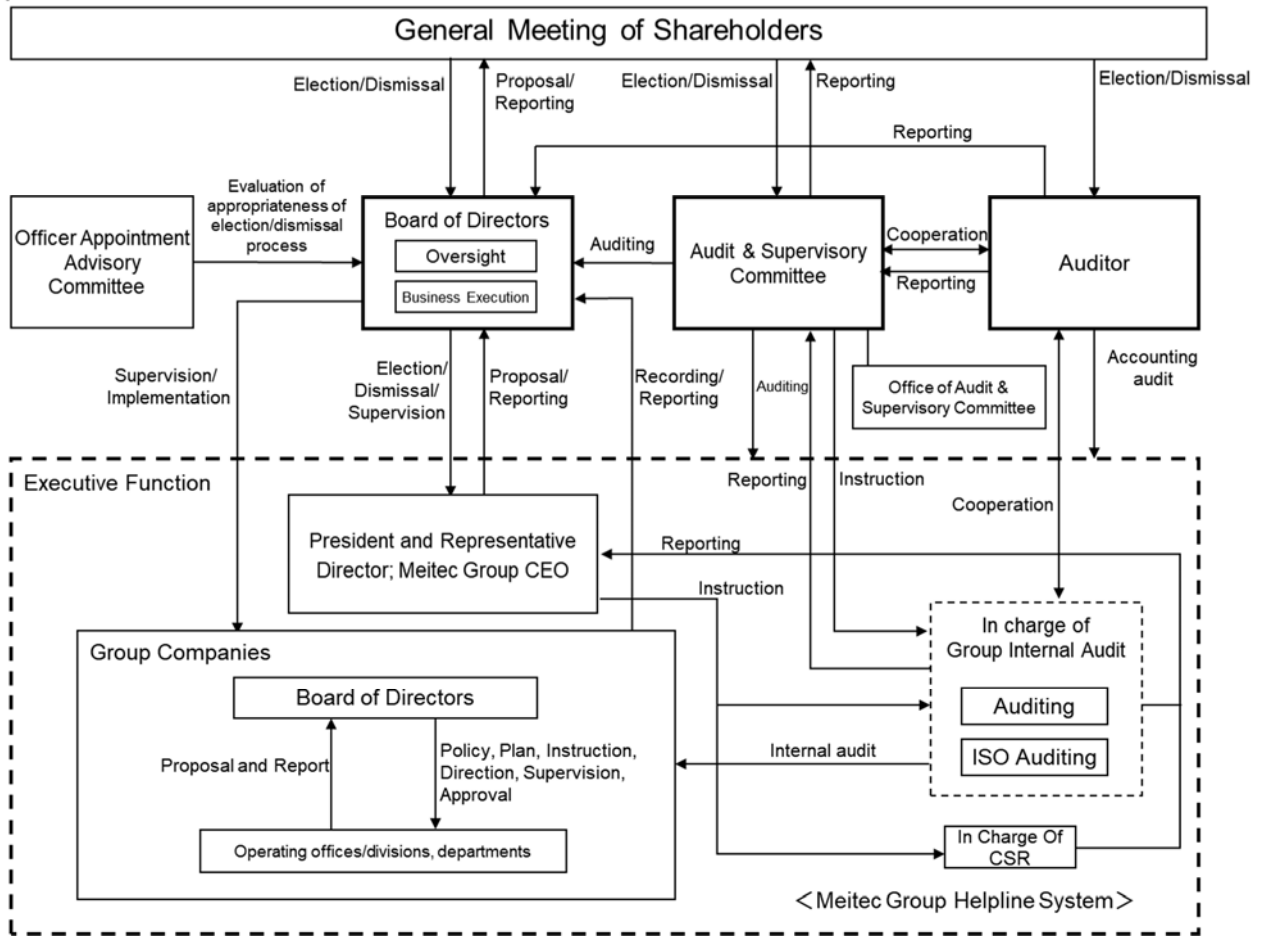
General Meeting of Shareholders

Election/Dismissal

Proposal/ Reporting

Election/Dismissal

Reporting

Election/Dismissal

Reporting

Officer Appointment Advisory Committee

Evaluation of appropriateness of election/dismissal process

Board of Directors

Oversight

Business Execution

Auditing

Audit & Supervisory Committee

Cooperation

Reporting

Auditor

Supervision/ Implementation

Election/ Dismissal/ Supervision

Proposal/ Reporting

Recording/ Reporting

Auditing

Office of Audit & Supervisory Committee

Accounting audit

Executive Function

Reporting

Instruction

Cooperation

President and Representative Director; Meitec Group CEO

Reporting

Instruction

Group Companies

In charge of Group Internal Audit

Board of Directors

Auditing

Proposal and Report

Policy, Plan, Instruction, Direction, Supervision, Approval

Internal audit

ISO Auditing

Operating offices/divisions, departments

In Charge Of CSR

＜Meitec Group Helpline System＞